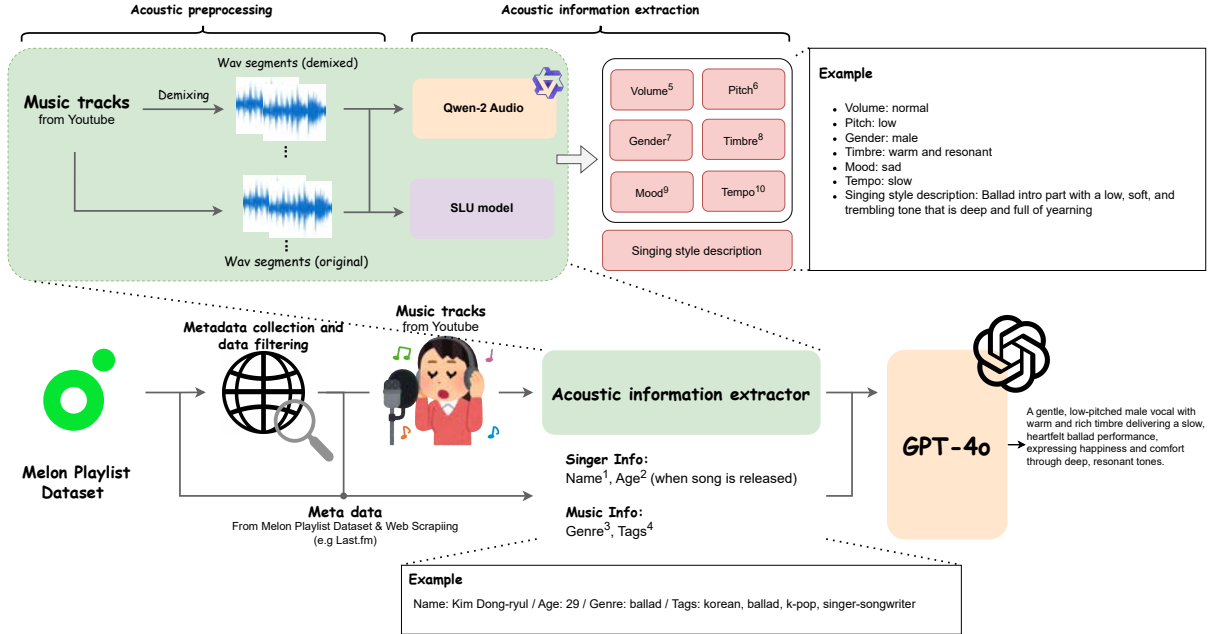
Acoustic preprocessing

Acoustic information extraction

Music tracks
from Youtube

Demixing

Wav segments (demixed)

Wav segments (original)

Qwen-2 Audio

SLU model

Volume$^5$

Pitch$^6$

Gender$^7$

Timbre$^8$

Mood$^9$

Tempo$^{10}$

Singing style description

Example

- Volume: normal
- Pitch: low
- Gender: male
- Timbre: warm and resonant
- Mood: sad
- Tempo: slow
- Singing style description: Ballad intro part with a low, soft, and trembling tone that is deep and full of yearning

Melon Playlist Dataset

Metadata collection and data filtering

Music tracks
from Youtube

Acoustic information extractor

Meta data
From Melon Playlist Dataset & Web Scrapiing
(e.g Last.fm)

Singer Info:
Name$^1$, Age$^2$ (when song is released)

Music Info:
Genre$^3$, Tags$^4$

GPT-4o

A gentle, low-pitched male vocal with warm and rich timbre delivering a slow, heartfelt ballad performance, expressing happiness and comfort through deep, resonant tones.

Example

Name: Kim Dong-ryul / Age: 29 / Genre: ballad / Tags: korean, ballad, k-pop, singer-songwriter